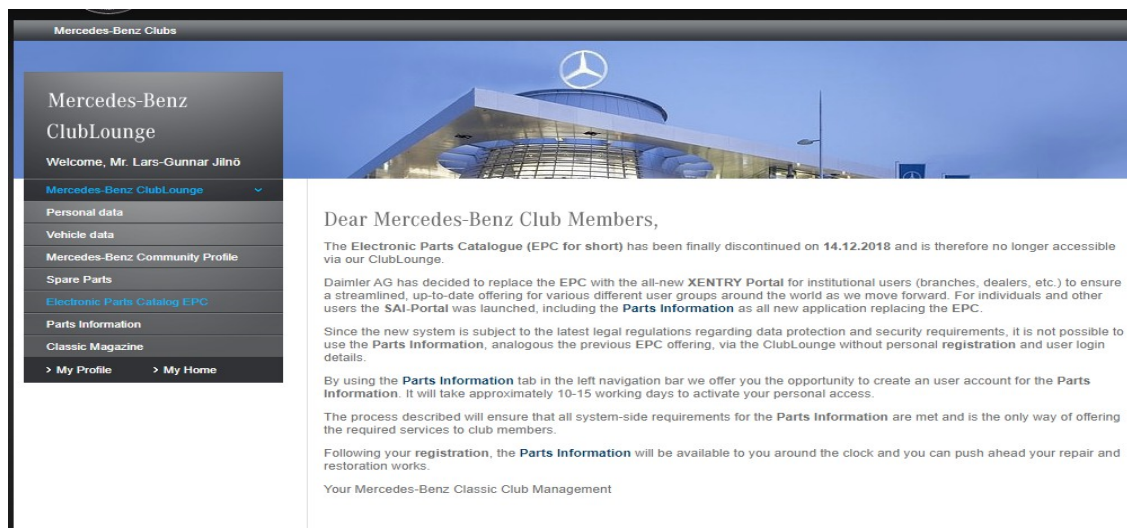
Mercedes-Benz Clubs

Mercedes-Benz ClubLounge

Welcome, Mr. Lars-Gunnar Jilnö

Mercedes-Benz ClubLounge

Personal data

Vehicle data

Mercedes-Benz Community Profile

Spare Parts

Electronic Parts Catalog EPC

Parts Information

Classic Magazine

> My Profile > My Home

Dear Mercedes-Benz Club Members,

The Electronic Parts Catalogue (EPC for short) has been finally discontinued on 14.12.2018 and is therefore no longer accessible via our ClubLounge.

Daimler AG has decided to replace the EPC with the all-new XENTRY Portal for institutional users (branches, dealers, etc.) to ensure a streamlined, up-to-date offering for various different user groups around the world as we move forward. For individuals and other users the SAI-Portal was launched, including the Parts Information as all new application replacing the EPC.

Since the new system is subject to the latest legal regulations regarding data protection and security requirements, it is not possible to use the Parts Information, analogous the previous EPC offering, via the ClubLounge without personal registration and user login details.

By using the Parts Information tab in the left navigation bar we offer you the opportunity to create an user account for the Parts Information. It will take approximately 10-15 working days to activate your personal access.

The process described will ensure that all system-side requirements for the Parts Information are met and is the only way of offering the required services to club members.

Following your registration, the Parts Information will be available to you around the clock and you can push ahead your repair and restoration works.

Your Mercedes-Benz Classic Club Management